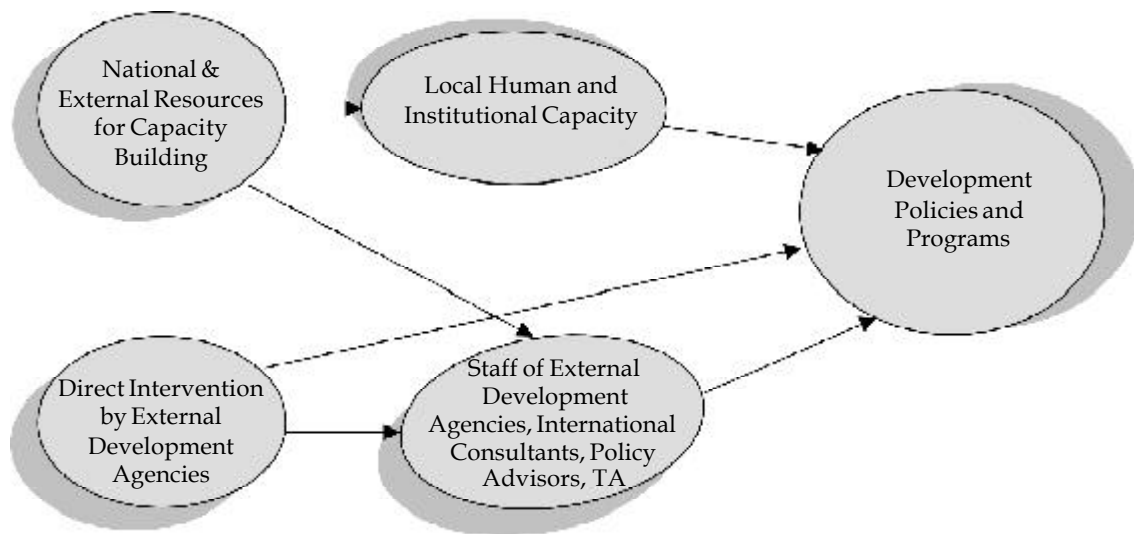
National & External Resources for Capacity Building

Local Human and Institutional Capacity

Development Policies and Programs

Direct Intervention by External Development Agencies

Staff of External Development Agencies, International Consultants, Policy Advisors, TA